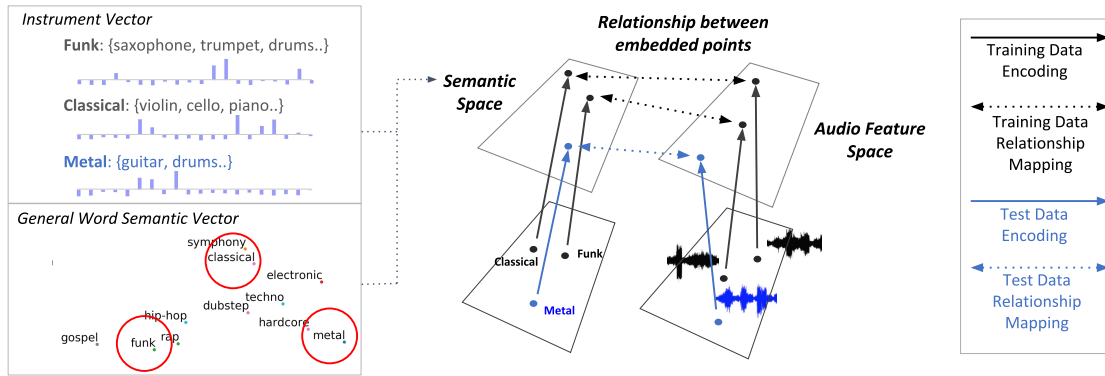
Instrument Vector

Funk: {saxophone, trumpet, drums..}

Classical: {violin, cello, piano..}

Metal: {guitar, drums..}

General Word Semantic Vector

symphony
classical
electronic
techno
dubstep
hip-hop
hardcore
rap
gospel
funk
metal

Relationship between embedded points

Semantic Space

Audio Feature Space

Classical
Funk
Metal

Training Data Encoding

Training Data Relationship Mapping

Test Data Encoding

Test Data Relationship Mapping